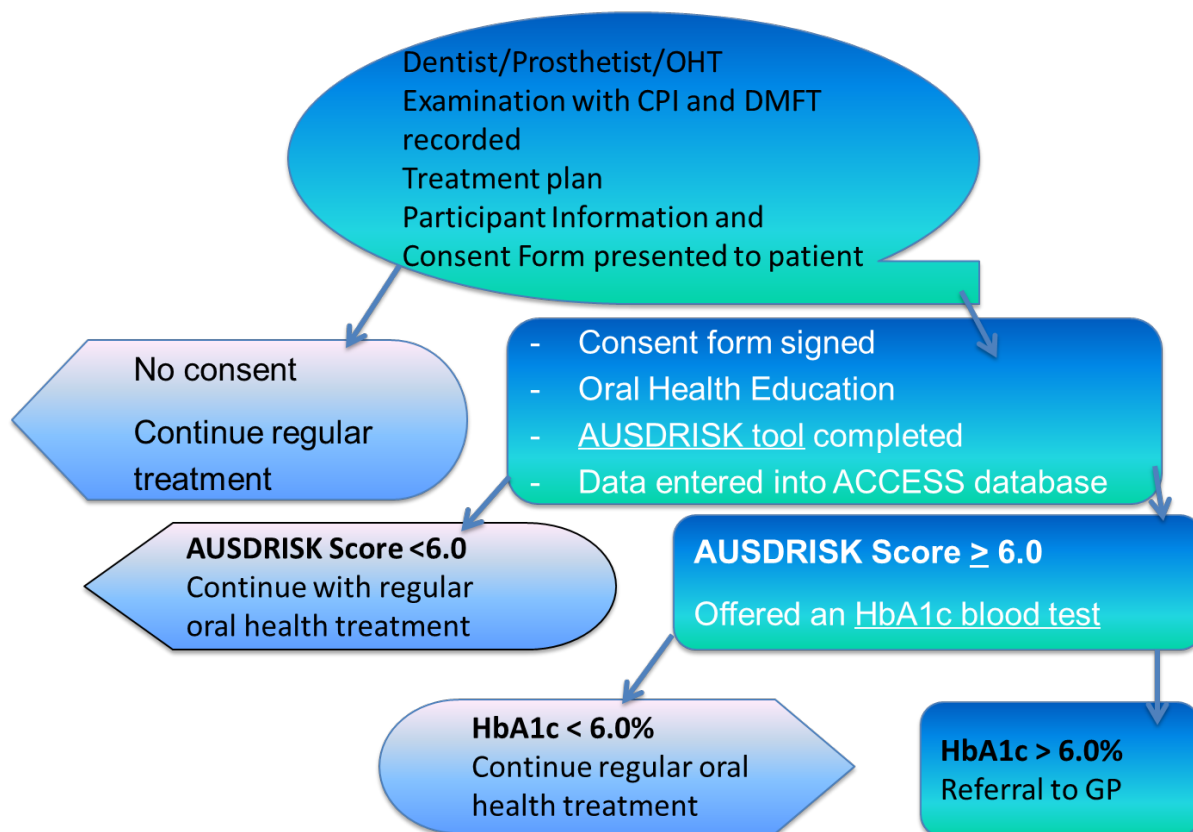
Dentist/Prosthetist/OHT
Examination with CPI and DMFT recorded
Treatment plan
Participant Information and Consent Form presented to patient

No consent

Continue regular treatment

- Consent form signed
- Oral Health Education
- AUSDRISK tool completed
- Data entered into ACCESS database

**AUSDRISK Score <6.0**
Continue with regular oral health treatment

**AUSDRISK Score $\geq$ 6.0**

Offered an HbA1c blood test

**HbA1c < 6.0%**
Continue regular oral health treatment

**HbA1c > 6.0%**
Referral to GP